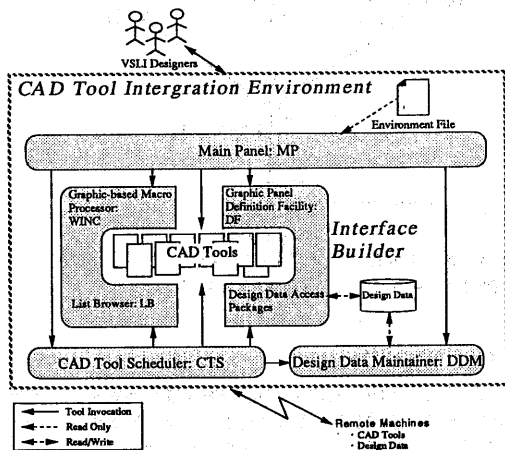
VSLI Designers

CAD Tool Intergration Environment

Environment File

Main Panel: MP

Graphic-based Macro Processor: WINC

Graphic Panel Definition Facility: DF

CAD Tools

Interface Builder

List Browser: LB

Design Data Access Packages

Design Data

CAD Tool Scheduler: CTS

Design Data Maintainer: DDM

Tool Invocation
Read Only
Read/Write

Remote Machines
· CAD Tools
· Design Data